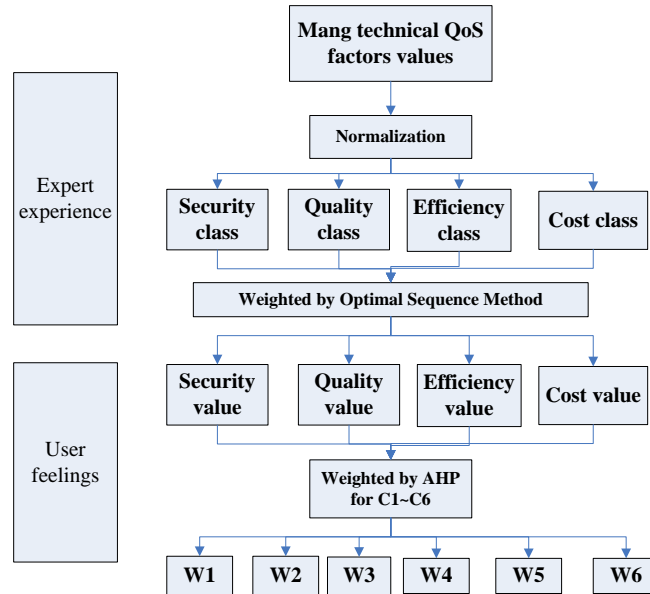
Mang technical QoS factors values

Normalization

Expert experience

Security class

Quality class

Efficiency class

Cost class

Weighted by Optimal Sequence Method

User feelings

Security value

Quality value

Efficiency value

Cost value

Weighted by AHP for C1~C6

W1

W2

W3

W4

W5

W6